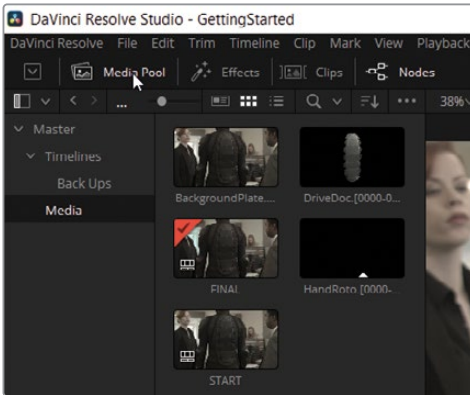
DaVinci Resolve Studio - GettingStarted

DaVinci Resolve File Edit Trim Timeline Clip Mark View Playback

Media Pool Effects Clips Nodes

...

38%

Master

Timelines

Back Ups

Media

BackgroundPlate....

DriveDoc.[0000-0...

FINAL

HandRoto [0000-...

START